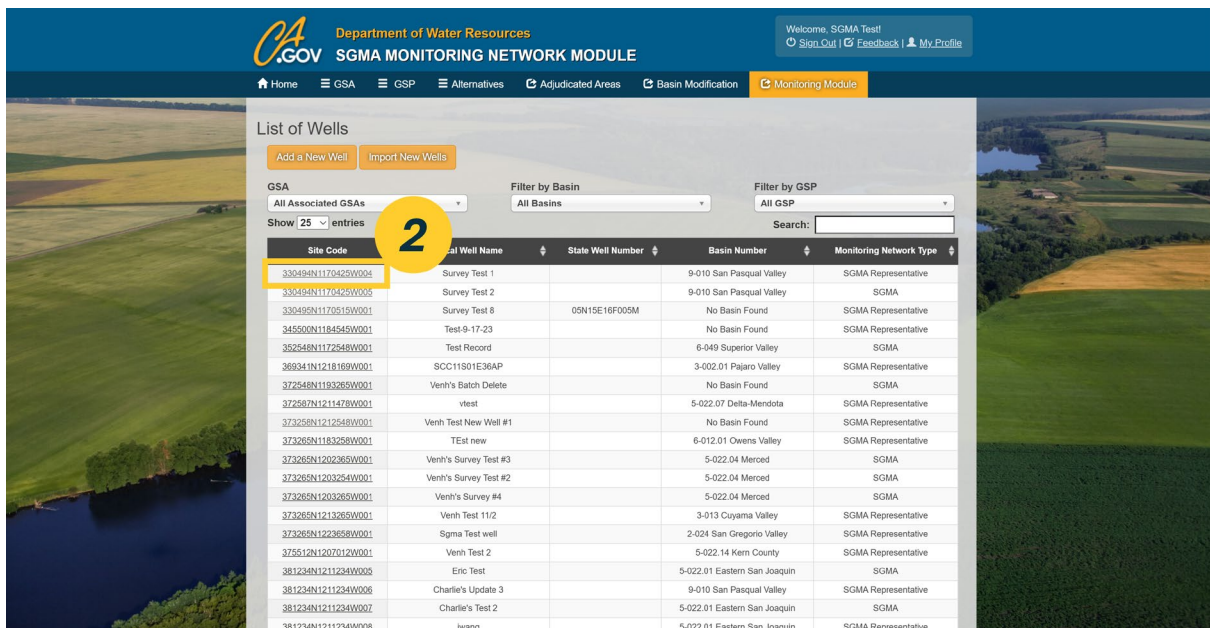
CA.GOV Department of Water Resources
SGMA MONITORING NETWORK MODULE

Welcome, SGMA Test!
Sign Out | Feedback | My Profile

Home | GSA | GSP | Alternatives | Adjudicated Areas | Basin Modification | Monitoring Module

List of Wells

Add a New Well | Import New Wells

GSA
All Associated GSAs

Filter by Basin
All Basins

Filter by GSP
All GSP

Show 25 entries

Search:

2

| Site Code | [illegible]al Well Name | State Well Number | Basin Number | Monitoring Network Type |
|---|---|---|---|---|
| 330494N1170425W004 | Survey Test 1 | | 9-010 San Pasqual Valley | SGMA Representative |
| 330494N1170425W005 | Survey Test 2 | | 9-010 San Pasqual Valley | SGMA |
| 330495N1170515W001 | Survey Test 8 | 05N15E16F005M | No Basin Found | SGMA Representative |
| 345500N1184545W001 | Test-9-17-23 | | No Basin Found | SGMA Representative |
| 352548N1172548W001 | Test Record | | 6-049 Superior Valley | SGMA |
| 369341N1218169W001 | SCC11S01E36AP | | 3-002.01 Pajaro Valley | SGMA Representative |
| 372548N1193265W001 | Venh's Batch Delete | | No Basin Found | SGMA |
| 372587N1211478W001 | vtest | | 5-022.07 Delta-Mendota | SGMA Representative |
| 373258N1212548W001 | Venh Test New Well #1 | | No Basin Found | SGMA Representative |
| 373265N1183258W001 | TEst new | | 6-012.01 Owens Valley | SGMA Representative |
| 373265N1202365W001 | Venh's Survey Test #3 | | 5-022.04 Merced | SGMA |
| 373265N1203254W001 | Venh's Survey Test #2 | | 5-022.04 Merced | SGMA |
| 373265N1203265W001 | Venh's Survey #4 | | 5-022.04 Merced | SGMA |
| 373265N1213265W001 | Venh Test 11/2 | | 3-013 Cuyama Valley | SGMA Representative |
| 373265N1223658W001 | Sgma Test well | | 2-024 San Gregorio Valley | SGMA Representative |
| 375512N1207012W001 | Venh Test 2 | | 5-022.14 Kern County | SGMA Representative |
| 381234N1211234W005 | Eric Test | | 5-022.01 Eastern San Joaquin | SGMA |
| 381234N1211234W006 | Charlie's Update 3 | | 9-010 San Pasqual Valley | SGMA Representative |
| 381234N1211234W007 | Charlie's Test 2 | | 5-022.01 Eastern San Joaquin | SGMA |
| 381234N1211234W008 | jwang | | 5-022.01 Eastern San Joaquin | SGMA Representative |